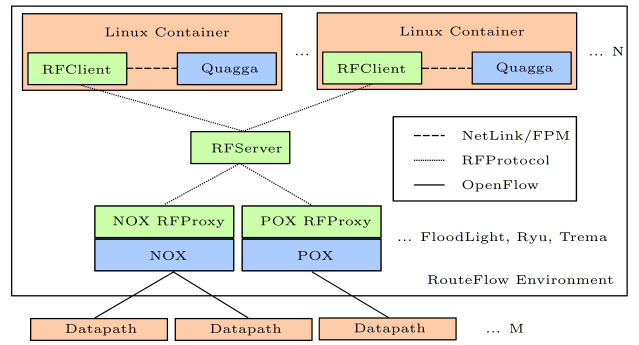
Linux Container

RFClient

Quagga

...

Linux Container

RFClient

Quagga

... N

RFServer

NetLink/FPM

RFProtocol

OpenFlow

NOX RFProxy

POX RFProxy

... FloodLight, Ryu, Trema

NOX

POX

RouteFlow Environment

Datapath

Datapath

Datapath

... M